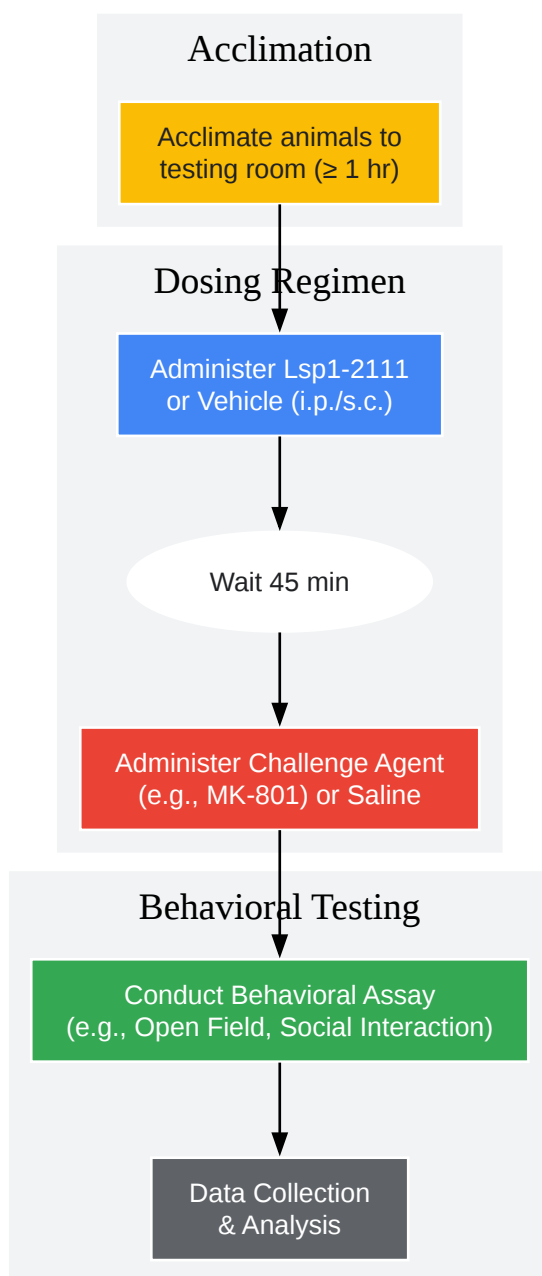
Acclimation

Acclimate animals to testing room (≥ 1 hr)

Dosing Regimen

Administer Lsp1-2111 or Vehicle (i.p./s.c.)

Wait 45 min

Administer Challenge Agent (e.g., MK-801) or Saline

Behavioral Testing

Conduct Behavioral Assay (e.g., Open Field, Social Interaction)

Data Collection & Analysis